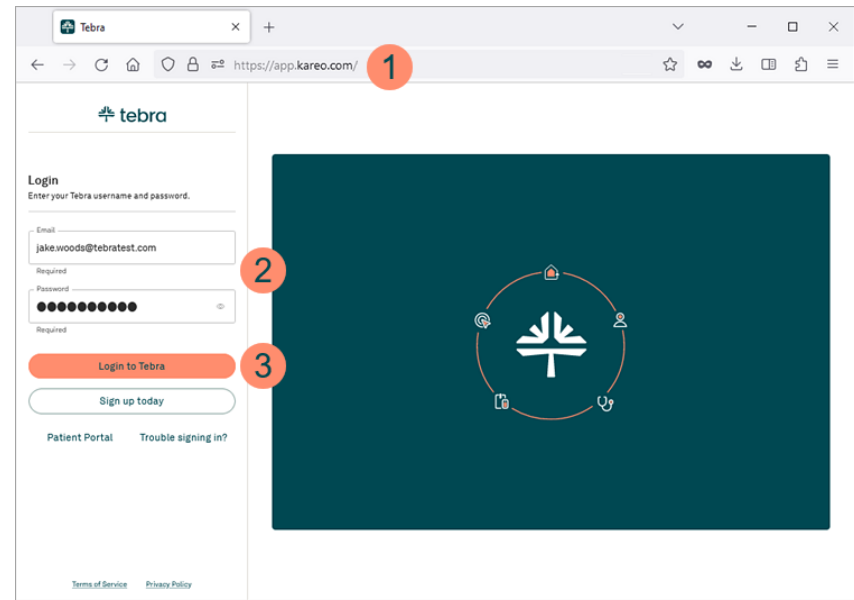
Tebra

https://app.kareo.com/

1

tebra

Login
Enter your Tebra username and password.

Email
jake.woods@tebratest.com
Required

2

Password
●●●●●●●●●●●
Required

Login to Tebra

3

Sign up today

Patient Portal

Trouble signing in?

Terms of Service

Privacy Policy